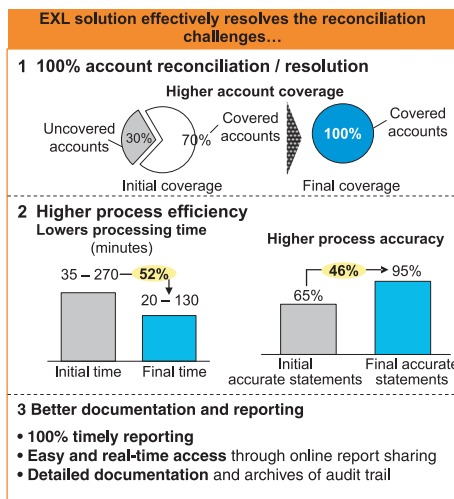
EXL solution effectively resolves the reconciliation challenges…

1 100% account reconciliation / resolution

Higher account coverage

Uncovered accounts
30%
70%
Covered accounts
Initial coverage

100%
Covered accounts
Final coverage

2 Higher process efficiency

Lowers processing time
(minutes)

35 – 270
52%
20 – 130
Initial time
Final time

Higher process accuracy

46%
65%
95%
Initial accurate statements
Final accurate statements

3 Better documentation and reporting

• 100% timely reporting
• Easy and real-time access through online report sharing
• Detailed documentation and archives of audit trail